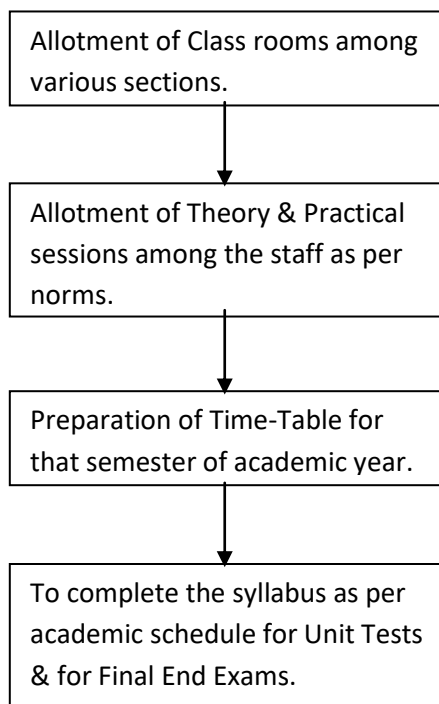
Allotment of Class rooms among various sections.

Allotment of Theory & Practical sessions among the staff as per norms.

Preparation of Time-Table for that semester of academic year.

To complete the syllabus as per academic schedule for Unit Tests & for Final End Exams.